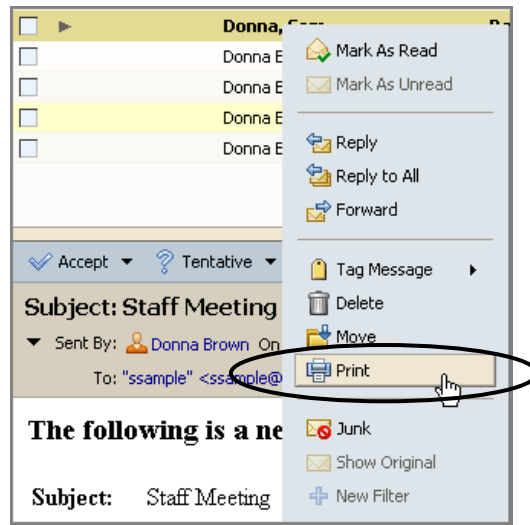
Donna, S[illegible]

Donna B

Donna B

Donna B

Donna B

Accept ▾ Tentative ▾

Subject: Staff Meeting

Sent By: Donna Brown On

To: "ssample" <ssample@

The following is a ne

Subject: Staff Meeting

Mark As Read

Mark As Unread

Reply

Reply to All

Forward

Tag Message

Delete

Move

Print

Junk

Show Original

New Filter